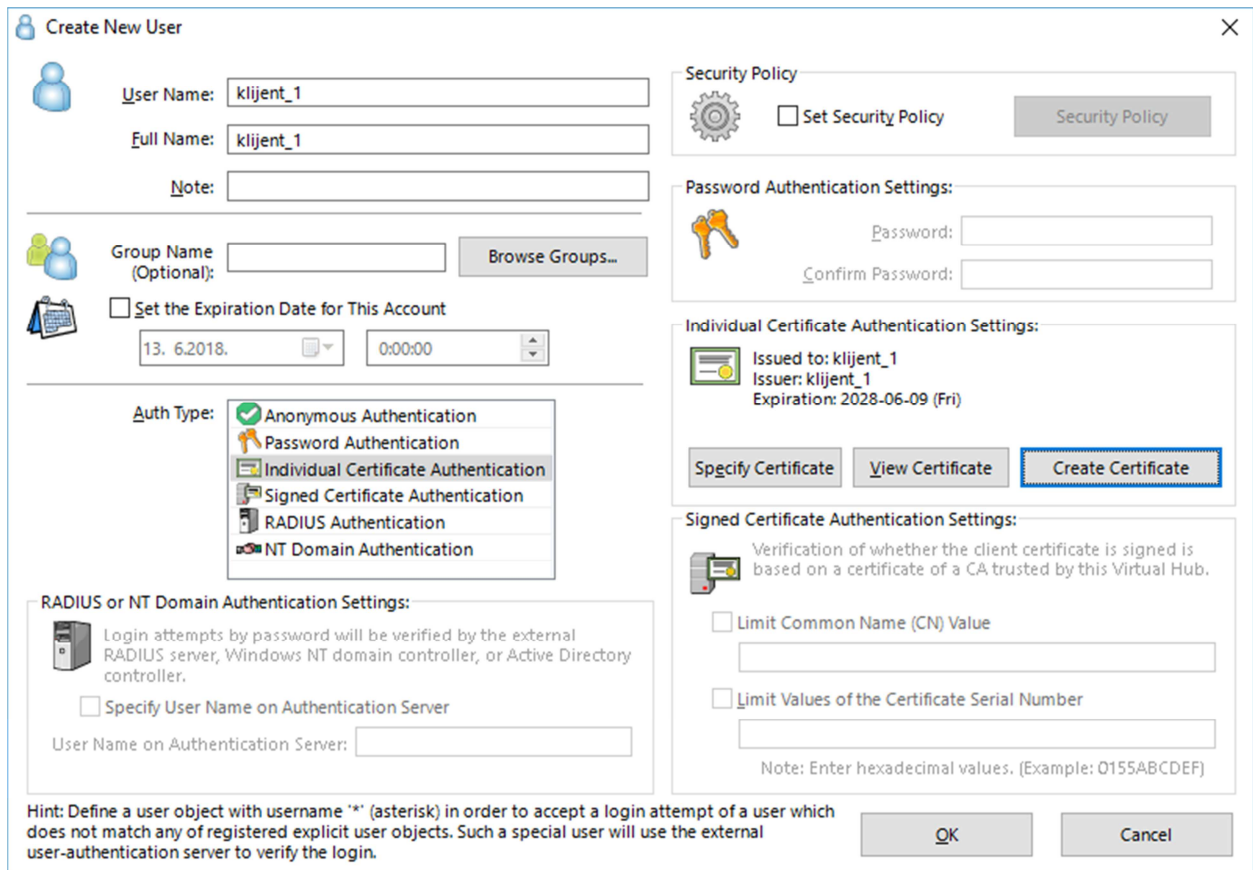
Create New User

User Name: klijent_1

Full Name: klijent_1

Note:

Group Name (Optional):

Browse Groups...

Set the Expiration Date for This Account

13. 6.2018.

0:00:00

Auth Type:

Anonymous Authentication
Password Authentication
Individual Certificate Authentication
Signed Certificate Authentication
RADIUS Authentication
NT Domain Authentication

RADIUS or NT Domain Authentication Settings:

Login attempts by password will be verified by the external RADIUS server, Windows NT domain controller, or Active Directory controller.

Specify User Name on Authentication Server

User Name on Authentication Server:

Security Policy

Set Security Policy

Security Policy

Password Authentication Settings:

Password:

Confirm Password:

Individual Certificate Authentication Settings:

Issued to: klijent_1
Issuer: klijent_1
Expiration: 2028-06-09 (Fri)

Specify Certificate

View Certificate

Create Certificate

Signed Certificate Authentication Settings:

Verification of whether the client certificate is signed is based on a certificate of a CA trusted by this Virtual Hub.

Limit Common Name (CN) Value

Limit Values of the Certificate Serial Number

Note: Enter hexadecimal values. (Example: 0155ABCDEF)

Hint: Define a user object with username '*' (asterisk) in order to accept a login attempt of a user which does not match any of registered explicit user objects. Such a special user will use the external user-authentication server to verify the login.

OK

Cancel